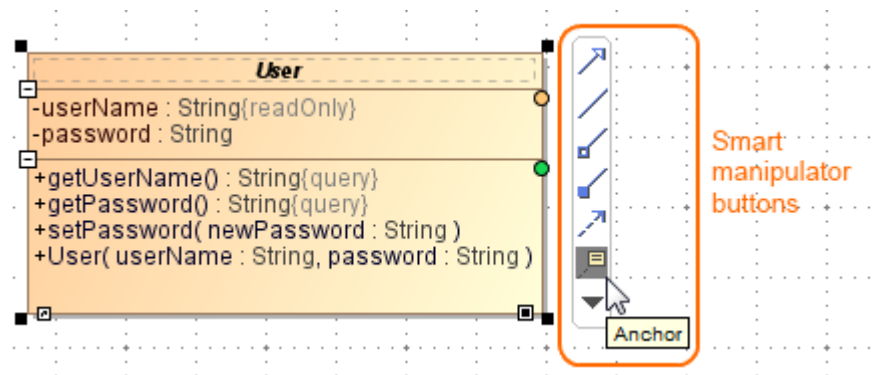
User

-userName : String{readOnly}
-password : String

+getUserName() : String{query}
+getPassword() : String{query}
+setPassword( newPassword : String )
+User( userName : String, password : String )

Anchor

Smart manipulator buttons